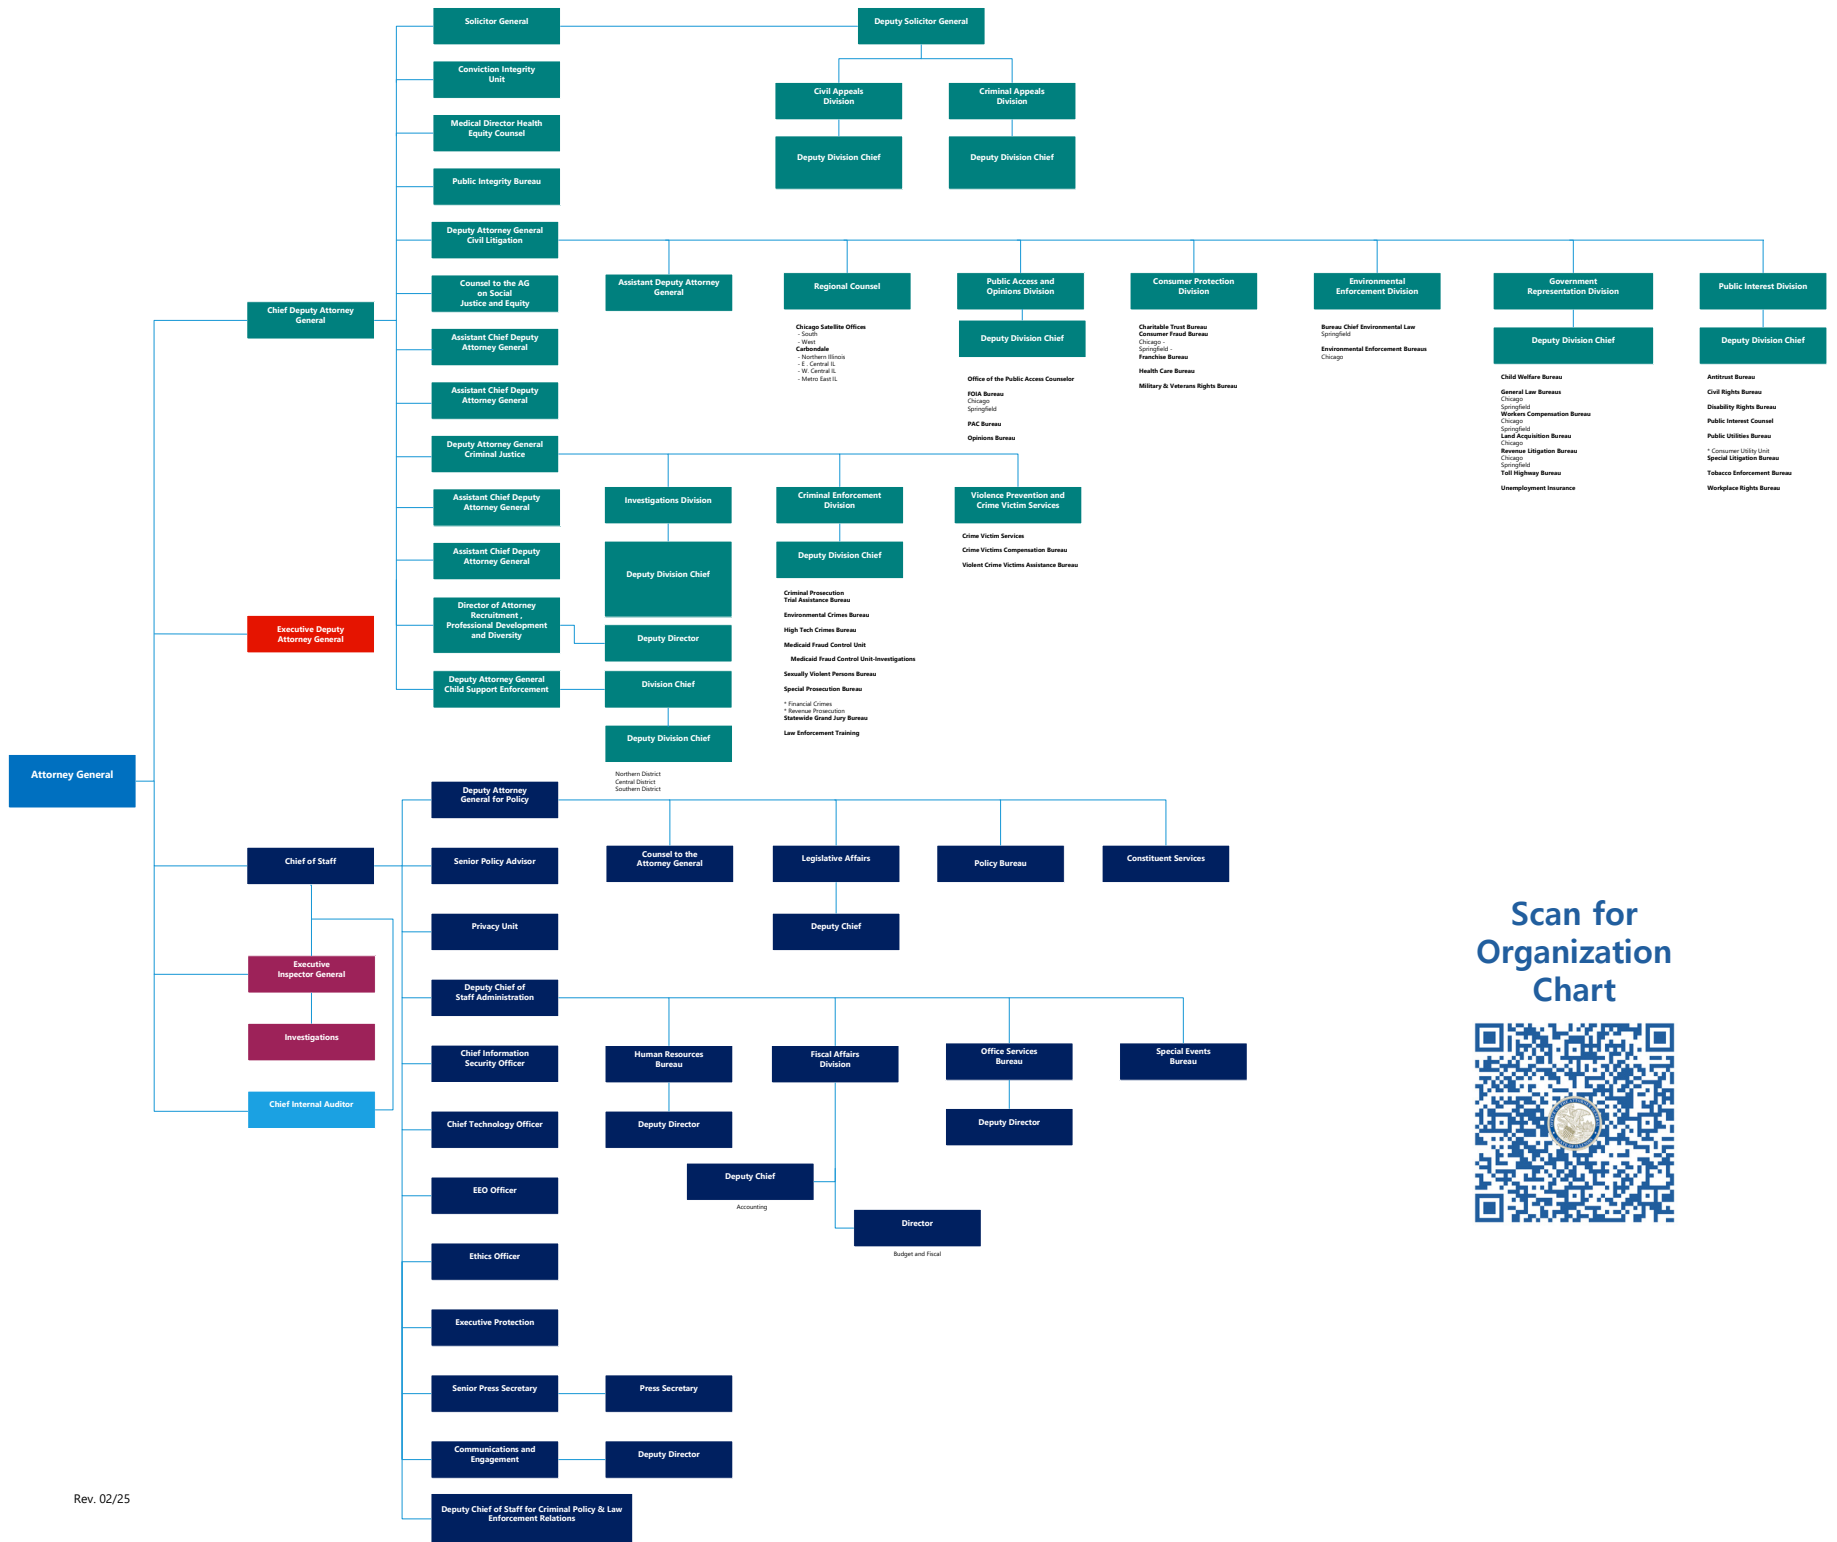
Solicitor General

Deputy Solicitor General

Civil Appeals Division

Criminal Appeals Division

Deputy Division Chief

Deputy Division Chief

Conviction Integrity Unit

Medical Director Health Equity Counsel

Public Integrity Bureau

Deputy Attorney General Civil Litigation

Chief Deputy Attorney General

Counsel to the AG on Social Justice and Equity

Assistant Deputy Attorney General

Regional Counsel

Chicago Satellite Offices
- South
- West
Carbondale
- Northern Illinois
- E. Central IL
- W. Central IL
- Metro East IL

Public Access and Opinions Division

Deputy Division Chief

Office of the Public Access Counselor

FOIA Bureau
Chicago
Springfield

PAC Bureau

Opinions Bureau

Consumer Protection Division

Charitable Trust Bureau
Consumer Fraud Bureau
Chicago -
Springfield -
Franchise Bureau

Health Care Bureau

Military & Veterans Rights Bureau

Environmental Enforcement Division

Bureau Chief Environmental Law
Springfield

Environmental Enforcement Bureaus
Chicago

Government Representation Division

Deputy Division Chief

Child Welfare Bureau

General Law Bureaus
Chicago
Springfield
Workers Compensation Bureau
Chicago
Springfield
Land Acquisition Bureau
Chicago
Revenue Litigation Bureau
Chicago
Springfield
Toll Highway Bureau

Unemployment Insurance

Public Interest Division

Deputy Division Chief

Antitrust Bureau

Civil Rights Bureau

Disability Rights Bureau

Public Interest Counsel

Public Utilities Bureau

* Consumer Utility Unit
Special Litigation Bureau

Tobacco Enforcement Bureau

Workplace Rights Bureau

Assistant Chief Deputy Attorney General

Assistant Chief Deputy Attorney General

Deputy Attorney General Criminal Justice

Assistant Chief Deputy Attorney General

Assistant Chief Deputy Attorney General

Investigations Division

Deputy Division Chief

Criminal Enforcement Division

Deputy Division Chief

Criminal Prosecution
Trial Assistance Bureau

Environmental Crimes Bureau

High Tech Crimes Bureau

Medicaid Fraud Control Unit

Medicaid Fraud Control Unit-Investigations

Sexually Violent Persons Bureau

Special Prosecution Bureau

* Financial Crimes
* Revenue Prosecution
Statewide Grand Jury Bureau

Law Enforcement Training

Violence Prevention and Crime Victim Services

Crime Victim Services

Crime Victims Compensation Bureau

Violent Crime Victims Assistance Bureau

Executive Deputy Attorney General

Director of Attorney Recruitment, Professional Development and Diversity

Deputy Director

Deputy Attorney General Child Support Enforcement

Division Chief

Deputy Division Chief

Northern District
Central District
Southern District

Attorney General

Deputy Attorney General for Policy

Counsel to the Attorney General

Legislative Affairs

Deputy Chief

Policy Bureau

Constituent Services

Chief of Staff

Senior Policy Advisor

Privacy Unit

Executive Inspector General

Investigations

Chief Internal Auditor

Deputy Chief of Staff Administration

Human Resources Bureau

Deputy Director

Fiscal Affairs Division

Deputy Chief

Accounting

Director

Budget and Fiscal

Office Services Bureau

Deputy Director

Special Events Bureau

Chief Information Security Officer

Chief Technology Officer

EEO Officer

Ethics Officer

Executive Protection

Senior Press Secretary

Press Secretary

Communications and Engagement

Deputy Director

Deputy Chief of Staff for Criminal Policy & Law Enforcement Relations

Scan for Organization Chart

Rev. 02/25